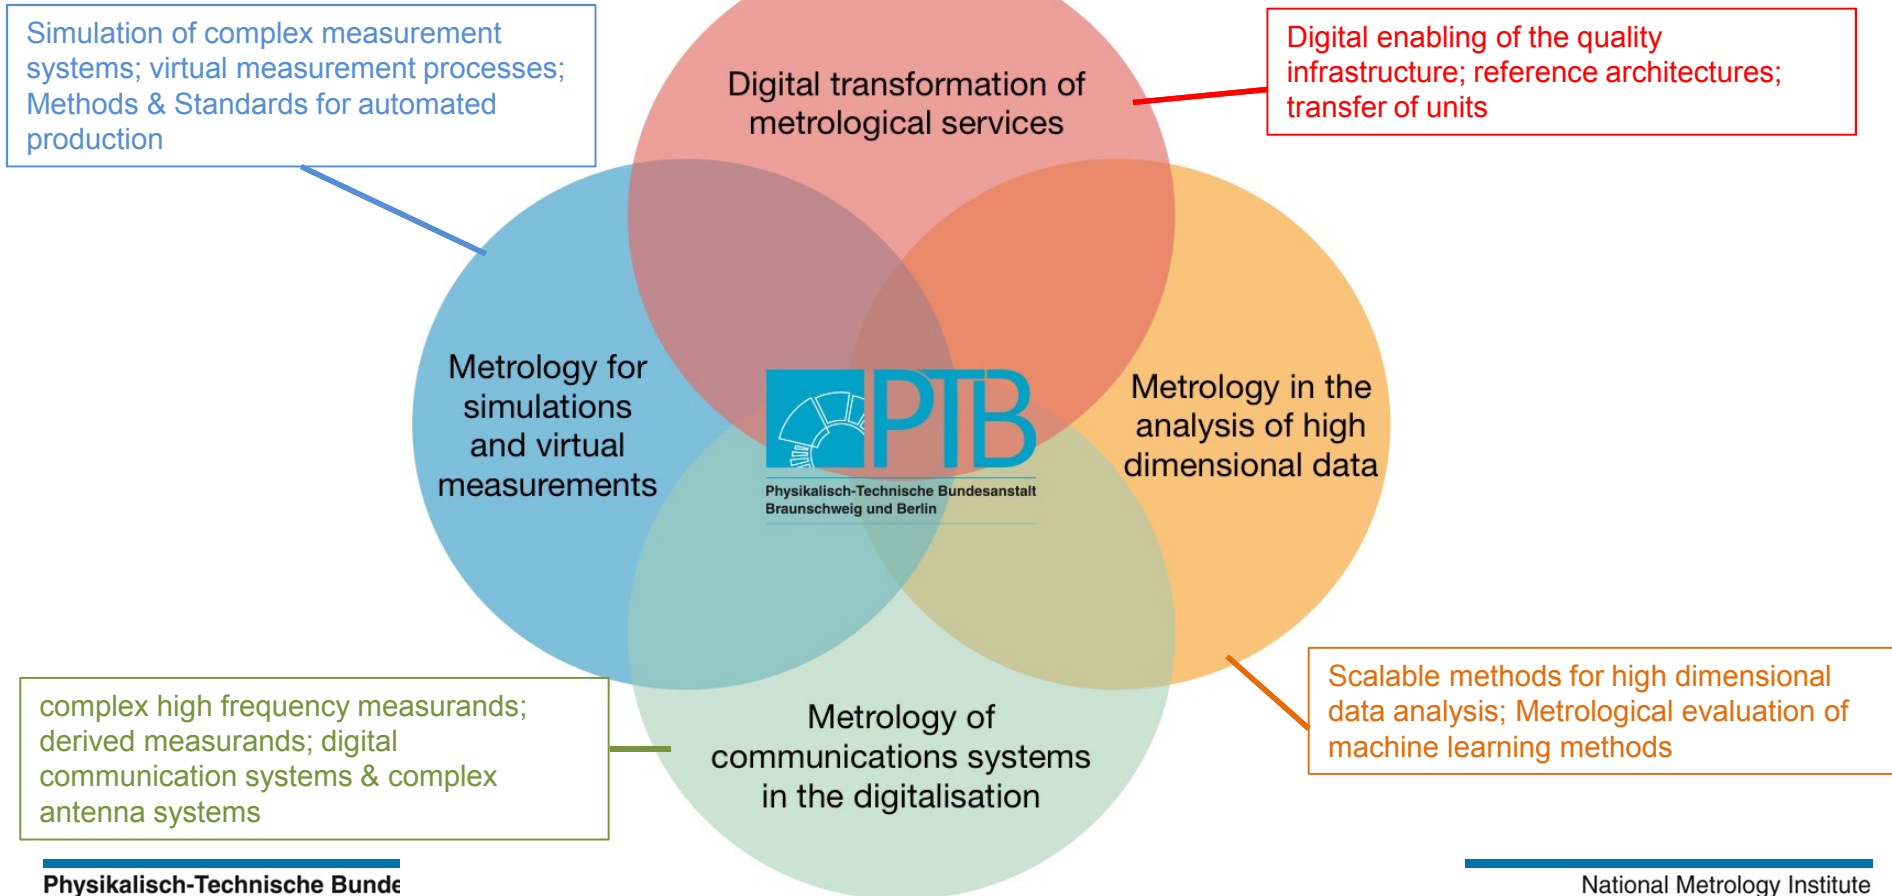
Simulation of complex measurement systems; virtual measurement processes; Methods & Standards for automated production

Digital transformation of metrological services

Digital enabling of the quality infrastructure; reference architectures; transfer of units

Metrology for simulations and virtual measurements

PTB

Physikalisch-Technische Bundesanstalt
Braunschweig und Berlin

Metrology in the analysis of high dimensional data

complex high frequency measurands; derived measurands; digital communication systems & complex antenna systems

Metrology of communications systems in the digitalisation

Scalable methods for high dimensional data analysis; Metrological evaluation of machine learning methods

Physikalisch-Technische Bunde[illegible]

National Metrology Institute